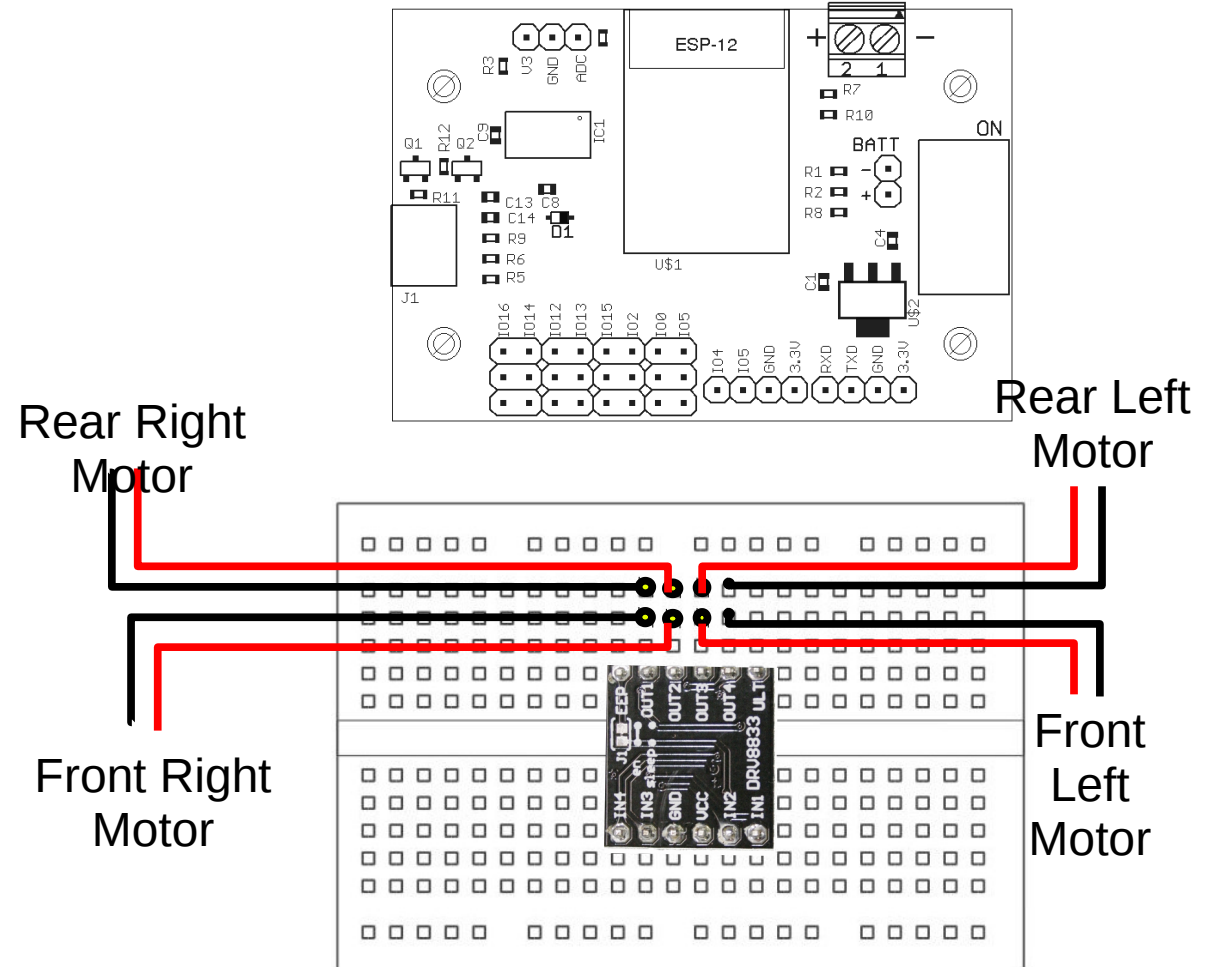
ESP-12

R3 V3 GND ADC

+ 2 1 −

R7
R10

IC1
C9
R12
Q1 Q2
R11

BATT
ON
R1 −
R2 +
R8

C13 C8
C14
D1
R9
R6
R5

U$1
C4
C1
U$2

J1

IO16 IO14 IO12 IO13 IO15 IO2 IO0 IO5

IO4 IO5 GND 3.3V RXD TXD GND 3.3V

Rear Right Motor

Rear Left Motor

EEP OUT1 OUT2 OUT3 OUT4 ULT

J1 sleep DRV8833

IN4 IN3 GND VCC IN2 IN1

Front Right Motor

Front Left Motor